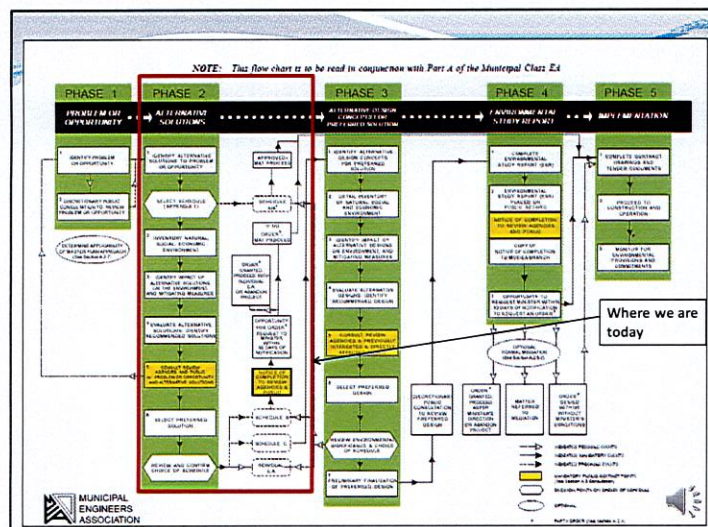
NOTE: This flow chart is to be read in conjunction with Part A of the Municipal Class EA

PHASE 1
PROBLEM OR OPPORTUNITY

PHASE 2
ALTERNATIVE SOLUTIONS

PHASE 3
ALTERNATIVE DESIGN CONCEPTS FOR PREFERRED SOLUTION

PHASE 4
ENVIRONMENTAL STUDY REPORT

PHASE 5
IMPLEMENTATION

1 IDENTIFY PROBLEM OR OPPORTUNITY

DISCRETIONARY PUBLIC CONSULTATION TO REVIEW PROBLEM OR OPPORTUNITY

DETERMINE APPLICABILITY OF MASTER PLAN APPROACH

1 IDENTIFY ALTERNATIVE SOLUTIONS TO PROBLEM OR OPPORTUNITY

SELECT SCHEDULE

2 INVENTORY NATURAL, SOCIAL, ECONOMIC ENVIRONMENT

3 IDENTIFY IMPACT OF ALTERNATIVE SOLUTIONS ON THE ENVIRONMENT, AND MITIGATING MEASURES

4 EVALUATE ALTERNATIVE SOLUTIONS: IDENTIFY RECOMMENDED SOLUTION

5 CONSULT REVIEW AGENCIES AND PUBLIC RE: PROBLEM OR OPPORTUNITY AND ALTERNATIVE SOLUTIONS

6 SELECT PREFERRED SOLUTION

REVIEW AND CONFIRM CHOICE OF SCHEDULE

APPROVED MAY PROCEED

SCHEDULE A

PART II ORDER MAY PROCEED

ORDER GRANTED PROCEED WITH INDIVIDUAL EA OR ABANDON PROJECT

OPPORTUNITY FOR ORDER REQUEST TO MINISTER WITHIN 30 DAYS OF NOTIFICATION

NOTICE OF COMPLETION TO REVIEW AGENCIES & PUBLIC

SCHEDULE B

SCHEDULE C

SCHEDULE C

1 IDENTIFY ALTERNATIVE DESIGN CONCEPTS FOR PREFERRED SOLUTION

2 DETAIL INVENTORY OF NATURAL, SOCIAL AND ECONOMIC ENVIRONMENT

3 IDENTIFY IMPACT OF ALTERNATIVE DESIGNS ON ENVIRONMENT, AND MITIGATING MEASURES

4 EVALUATE ALTERNATIVE DESIGNS: IDENTIFY RECOMMENDED DESIGN

5 CONSULT REVIEW AGENCIES & PREVIOUSLY INTERESTED & AFFECTED PUBLIC

6 SELECT PREFERRED DESIGN

7 REVIEW ENVIRONMENTAL SIGNIFICANCE & CHOICE OF SCHEDULE

8 PRELIMINARY FINALIZATION OF PREFERRED DESIGN

DISCRETIONARY PUBLIC CONSULTATION TO REVIEW PREFERRED DESIGN

1 COMPLETE ENVIRONMENTAL STUDY REPORT (ESR)

2 ENVIRONMENTAL STUDY REPORT (ESR) PLACED ON PUBLIC RECORD

NOTICE OF COMPLETION TO REVIEW AGENCIES AND PUBLIC

COPY OF NOTICE OF COMPLETION TO MOECC-EAB

3 OPPORTUNITY TO REQUEST MINISTER WITHIN 30 DAYS OF NOTIFICATION TO REQUEST AN ORDER

OPTIONAL FORMAL MEDIATION

ORDER GRANTED PROCEED AS PER MINISTER'S DIRECTION OR ABANDON PROJECT

MATTER REFERRED TO MEDIATION

ORDER DENIED WITH OR WITHOUT MINISTER'S CONDITIONS

1 COMPLETE CONTRACT DRAWINGS AND TENDER DOCUMENTS

2 PROCEED TO CONSTRUCTION AND OPERATION

3 MONITOR FOR ENVIRONMENTAL PROVISIONS AND COMMITMENTS

Where we are today

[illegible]

MUNICIPAL ENGINEERS ASSOCIATION